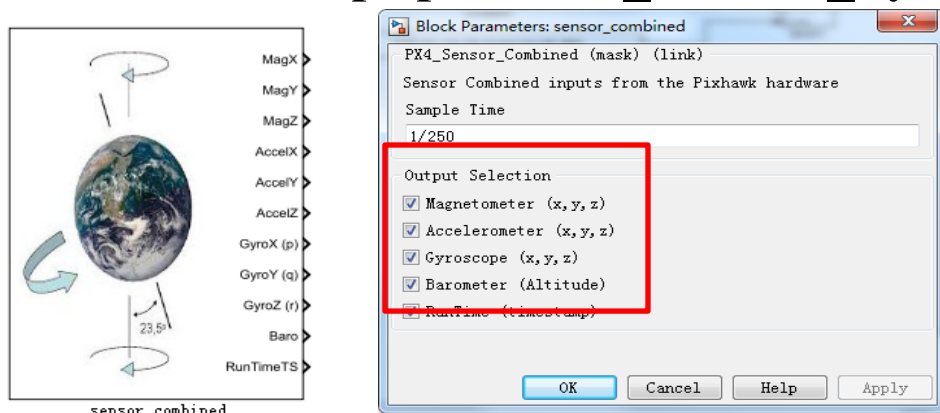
MagX
MagY
MagZ
AccelX
AccelY
AccelZ
GyroX (p)
GyroY (q)
GyroZ (r)
Baro
RunTimeTS
23,5°
sensor_combined

Block Parameters: sensor_combined
PX4_Sensor_Combined (mask) (link)
Sensor Combined inputs from the Pixhawk hardware
Sample Time
1/250
Output Selection
Magnetometer (x,y,z)
Accelerometer (x,y,z)
Gyroscope (x,y,z)
Barometer (Altitude)
RunTime (timestamp)
OK
Cancel
Help
Apply